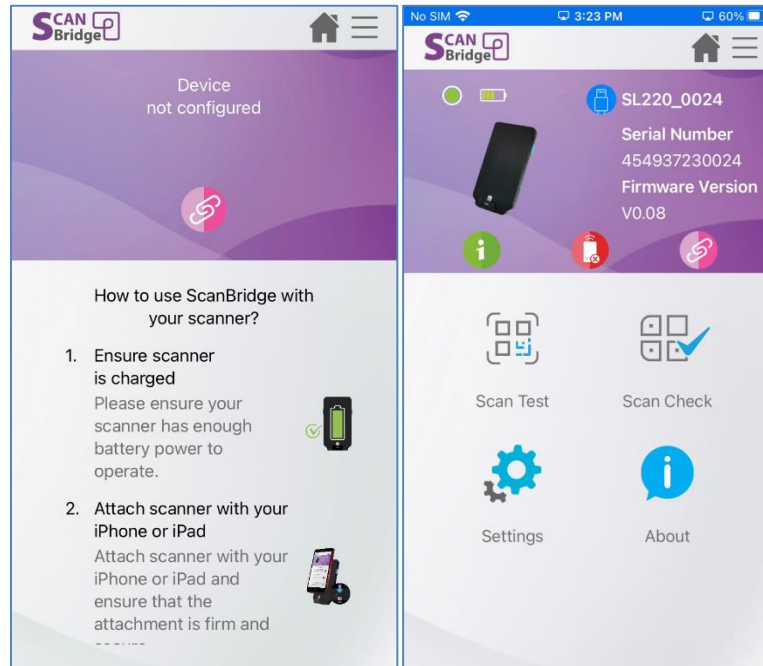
SCAN Bridge

Device not configured

How to use ScanBridge with your scanner?

1. Ensure scanner is charged
Please ensure your scanner has enough battery power to operate.

2. Attach scanner with your iPhone or iPad
Attach scanner with your iPhone or iPad and ensure that the attachment is firm and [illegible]

No SIM 3:23 PM 60%

SCAN Bridge

SL220_0024
Serial Number
454937230024
Firmware Version
V0.08

Scan Test
Scan Check
Settings
About